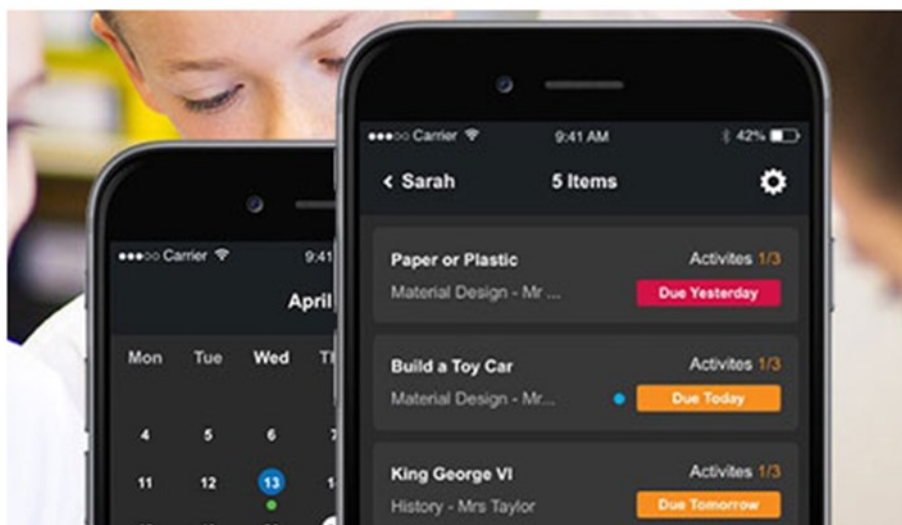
●●●○○ Carrier 9:41

April

Mon Tue Wed Th

4 5 6

11 12 13

●●●○○ Carrier 9:41 AM 42%

< Sarah 5 Items

Paper or Plastic Activites 1/3
Material Design - Mr ... Due Yesterday

Build a Toy Car Activites 1/3
Material Design - Mr... Due Today

King George VI Activites 1/3
History - Mrs Taylor Due Tomorrow